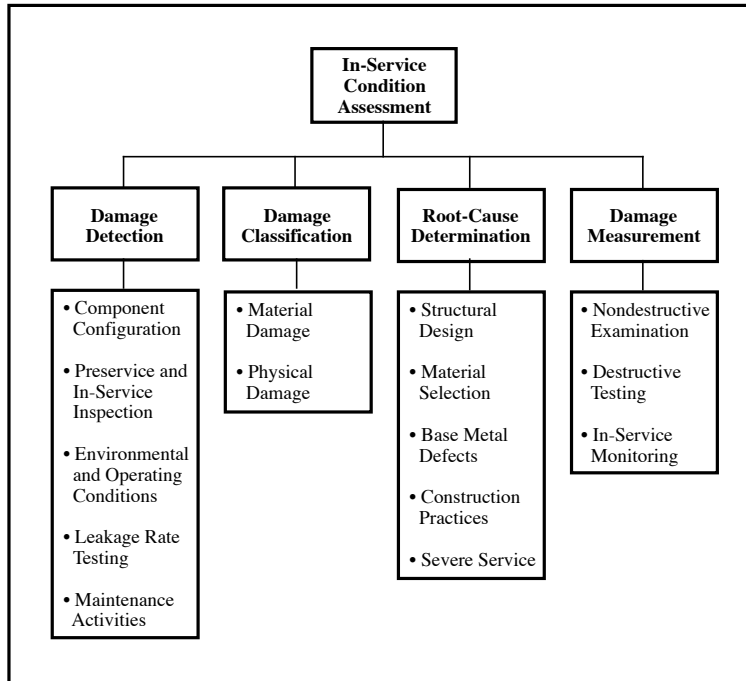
In-Service Condition Assessment

Damage Detection

• Component Configuration
• Preservice and In-Service Inspection
• Environmental and Operating Conditions
• Leakage Rate Testing
• Maintenance Activities

Damage Classification

• Material Damage
• Physical Damage

Root-Cause Determination

• Structural Design
• Material Selection
• Base Metal Defects
• Construction Practices
• Severe Service

Damage Measurement

• Nondestructive Examination
• Destructive Testing
• In-Service Monitoring